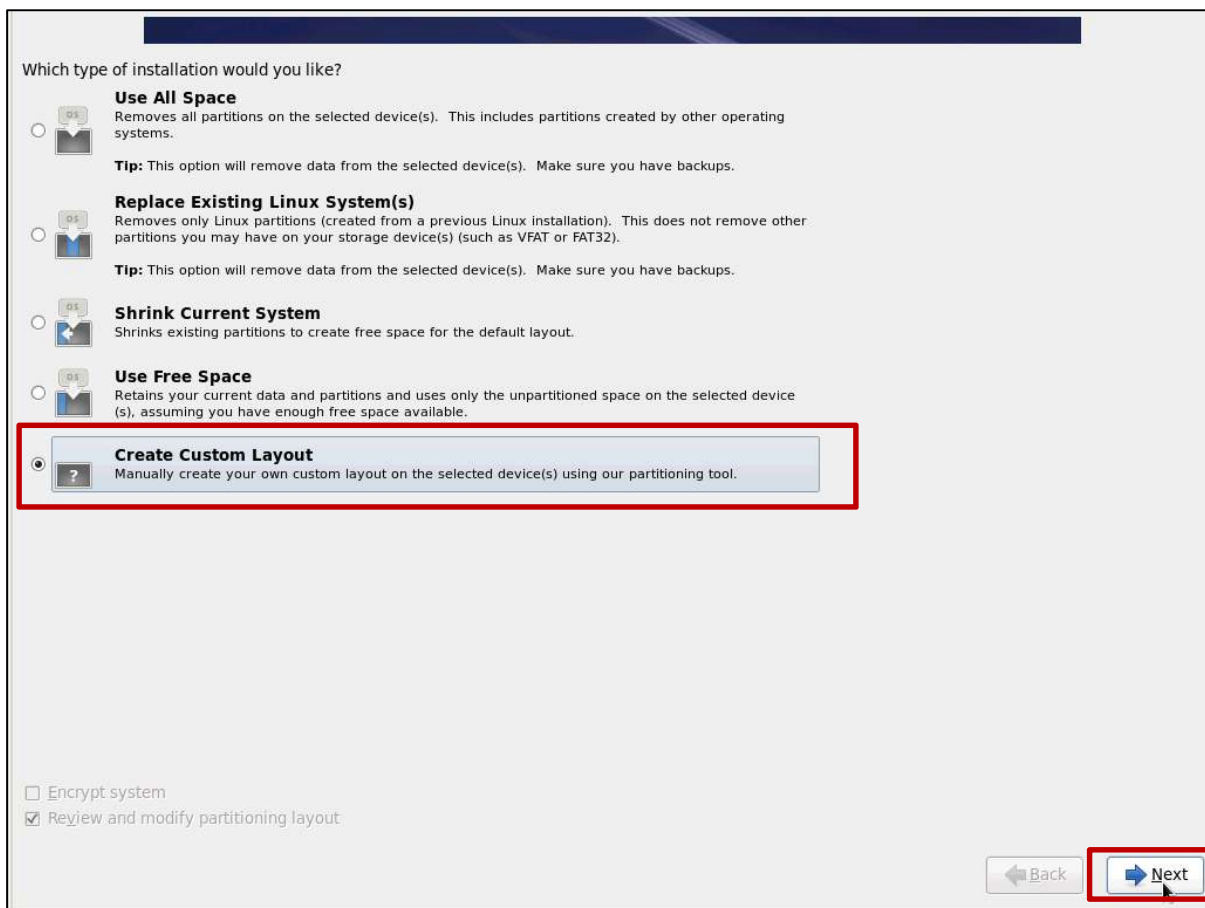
Which type of installation would you like?

OS
Use All Space
Removes all partitions on the selected device(s). This includes partitions created by other operating systems.

Tip: This option will remove data from the selected device(s). Make sure you have backups.

OS
Replace Existing Linux System(s)
Removes only Linux partitions (created from a previous Linux installation). This does not remove other partitions you may have on your storage device(s) (such as VFAT or FAT32).

Tip: This option will remove data from the selected device(s). Make sure you have backups.

OS
Shrink Current System
Shrinks existing partitions to create free space for the default layout.

OS
Use Free Space
Retains your current data and partitions and uses only the unpartitioned space on the selected device (s), assuming you have enough free space available.

?
Create Custom Layout
Manually create your own custom layout on the selected device(s) using our partitioning tool.

Encrypt system
Review and modify partitioning layout

Back
Next